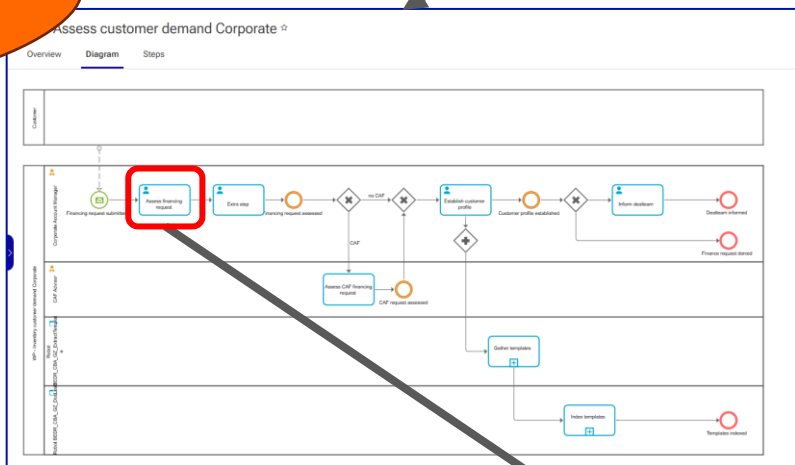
Assess customer demand Corporate ☆

Overview Diagram Steps

Customer

Corporate Account Manager

Financing request submitted

Assess financing request

Extra step

Financing request assessed

no CAF

CAF

Establish customer profile

Customer profile established

Inform dealteam

Dealteam informed

Finance request denied

CAF Advisor

Assess CAF financing request

CAF request assessed

Robot

Gather templates

Index templates

Templates indexed

WP - Inventory customer demand Corporate